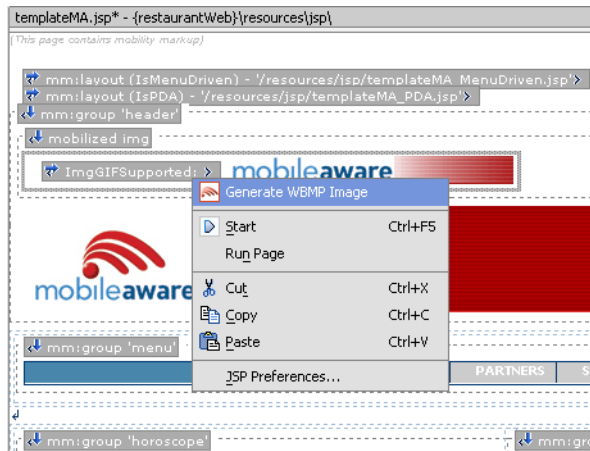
templateMA.jsp* - {restaurantWeb}\resources\jsp\

(This page contains mobility markup)

mm:layout (IsMenuDriven) - '/resources/jsp/templateMA_MenuDriven.jsp'>

mm:layout (IsPDA) - '/resources/jsp/templateMA_PDA.jsp'>

mm:group 'header'

mobilized img

ImgGIFSupported: >

mobileaware

Generate WBMP Image

Start Ctrl+F5

Run Page

Cut Ctrl+X

Copy Ctrl+C

Paste Ctrl+V

JSP Preferences...

mobileaware

mm:group 'menu'

PARTNERS

S

mm:group 'horoscope'

mm:g